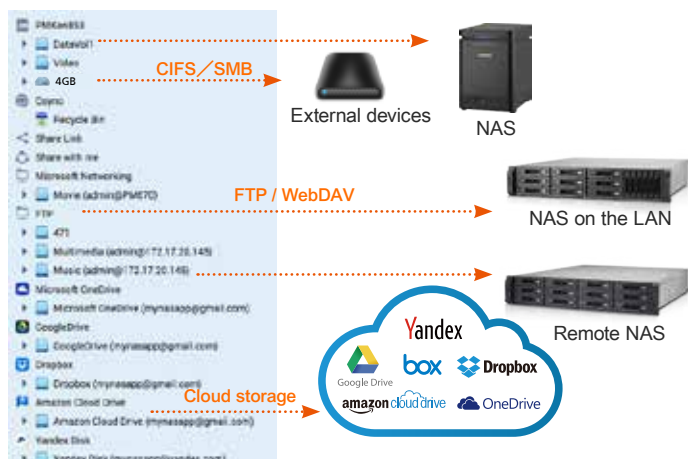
PMKen853
DataVol1
Video
4GB
Qsync
Recycle Bin
Share Link
Share with me
Microsoft Networking
Movie (admin@PME70)
FTP
471
Multimedia (admin@172.17.20.145)
Music (admin@172.17.20.146)
Microsoft OneDrive
Microsoft OneDrive (mynasapp@gmail.com)
GoogleDrive
GoogleDrive (mynasapp@gmail.com)
Dropbox
Dropbox (mynasapp@gmail.com)
Amazon Cloud Drive
Amazon Cloud Drive (mynasapp@gmail.com)
Yandex Disk
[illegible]

CIFS／SMB
External devices
NAS
FTP / WebDAV
NAS on the LAN
Remote NAS
Yandex
Google Drive
box
Dropbox
amazon cloud drive
OneDrive
Cloud storage